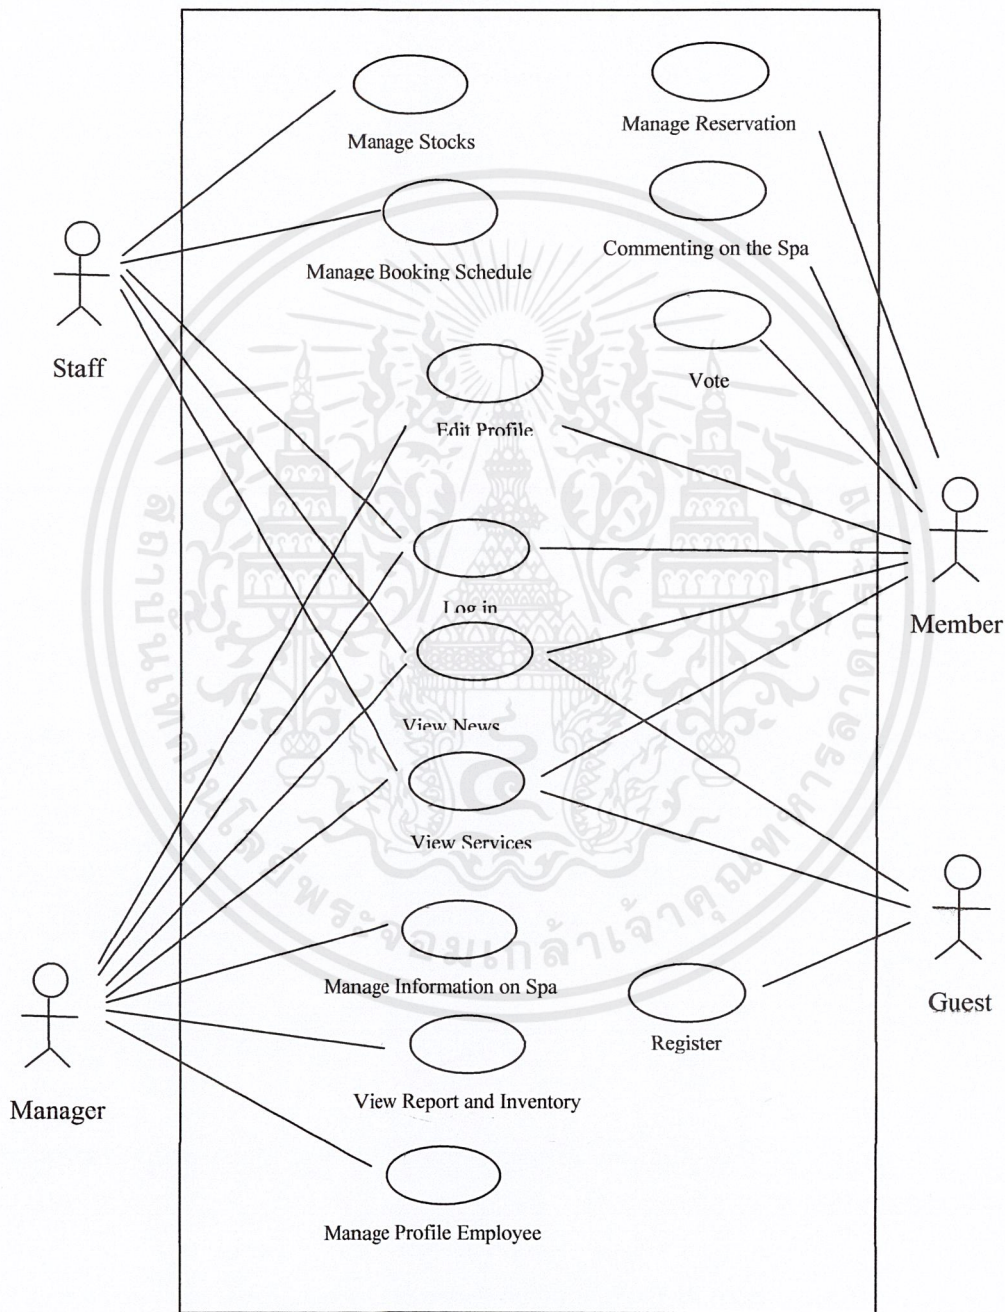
Manage Stocks

Manage Reservation

Manage Booking Schedule

Commenting on the Spa

Staff

Vote

Edit Profile

Log in

Member

View News

View Services

Manage Information on Spa

Register

Guest

View Report and Inventory

Manager

Manage Profile Employee